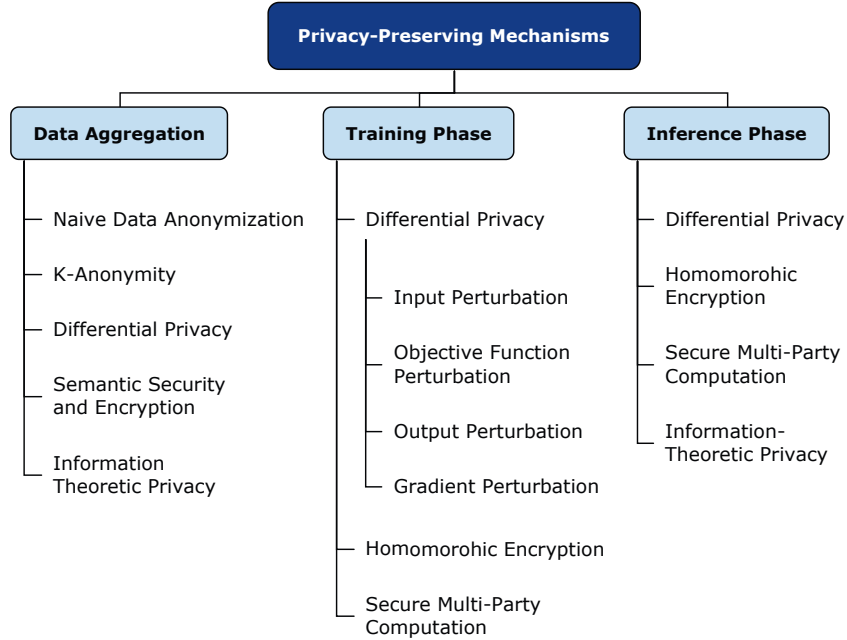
Privacy-Preserving Mechanisms

Data Aggregation

Naive Data Anonymization

K-Anonymity

Differential Privacy

Semantic Security and Encryption

Information Theoretic Privacy

Training Phase

Differential Privacy

Input Perturbation

Objective Function Perturbation

Output Perturbation

Gradient Perturbation

Homomorohic Encryption

Secure Multi-Party Computation

Inference Phase

Differential Privacy

Homomorohic Encryption

Secure Multi-Party Computation

Information-Theoretic Privacy